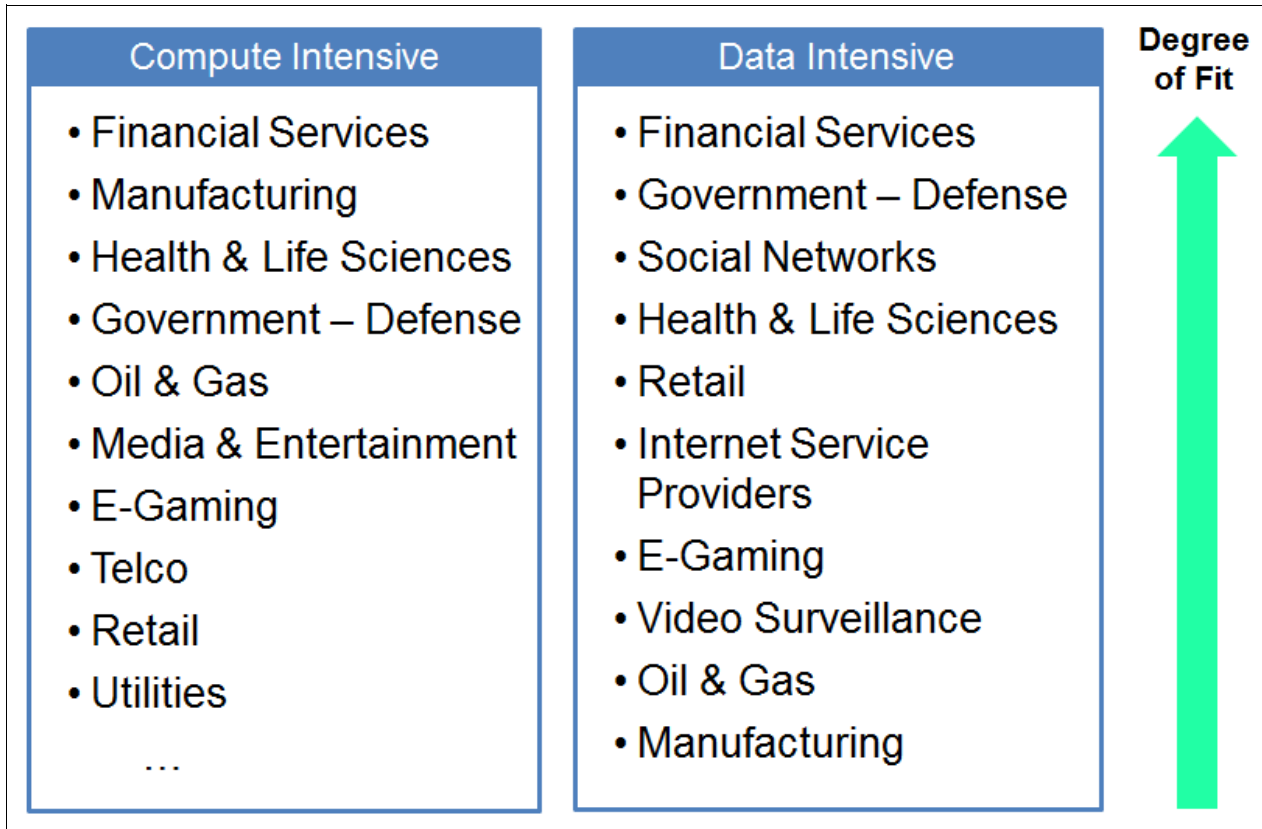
Compute Intensive

- Financial Services
- Manufacturing
- Health & Life Sciences
- Government – Defense
- Oil & Gas
- Media & Entertainment
- E-Gaming
- Telco
- Retail
- Utilities

…

Data Intensive

- Financial Services
- Government – Defense
- Social Networks
- Health & Life Sciences
- Retail
- Internet Service Providers
- E-Gaming
- Video Surveillance
- Oil & Gas
- Manufacturing

Degree of Fit